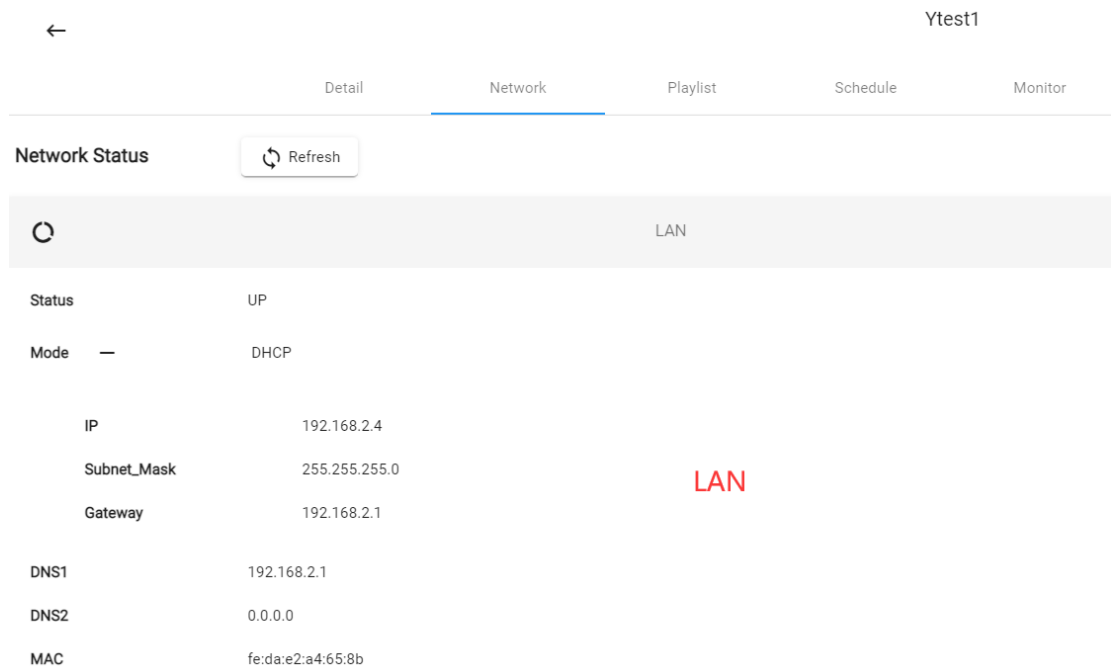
←

Ytest1

Detail Network Playlist Schedule Monitor

Network Status

Refresh

LAN

Status UP

Mode — DHCP

IP 192.168.2.4

Subnet_Mask 255.255.255.0

Gateway 192.168.2.1

LAN

DNS1 192.168.2.1

DNS2 0.0.0.0

MAC fe:da:e2:a4:65:8b